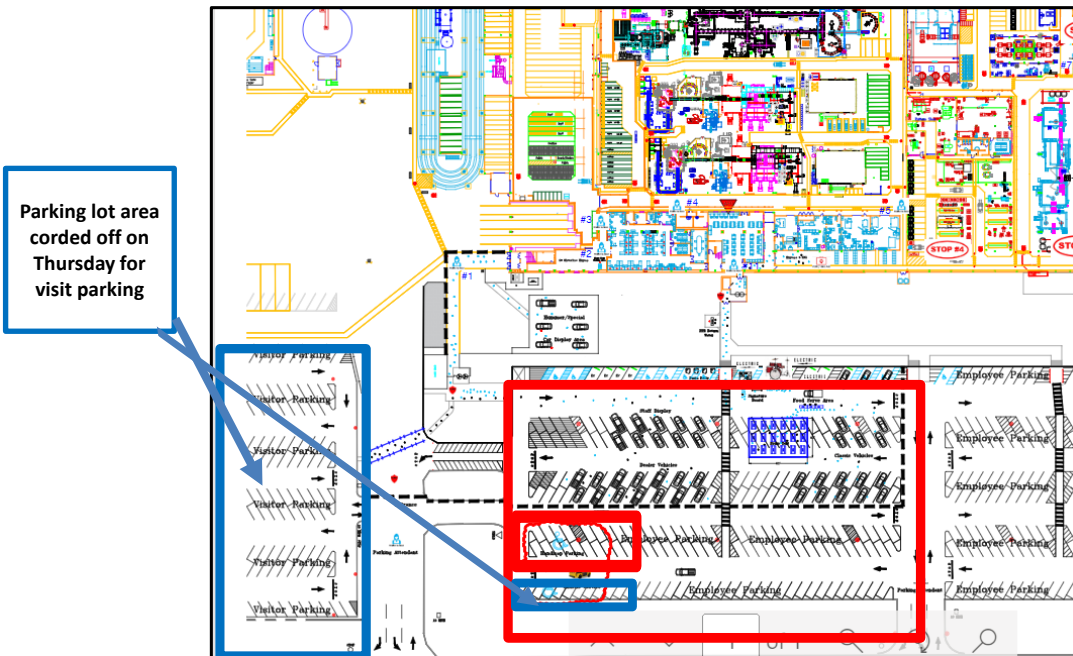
Parking lot area corded off on Thursday for visit parking

STOP #4

#1

#2

#3

#4

#5

Visitor Parking

Visitor Parking

Visitor Parking

Visitor Parking

Visitor Parking

Visitor Parking

Parking Attendant

Employee Parking

Employee Parking

Employee Parking

Employee Parking

Employee Parking

Employee Parking

Employee Parking

Employee Parking

Employee Parking

Dealer Vehicles

Classic Vehicles

Food Serve Area

Entrance/Special

Employee Parking

ELECTRIC

ELECTRIC